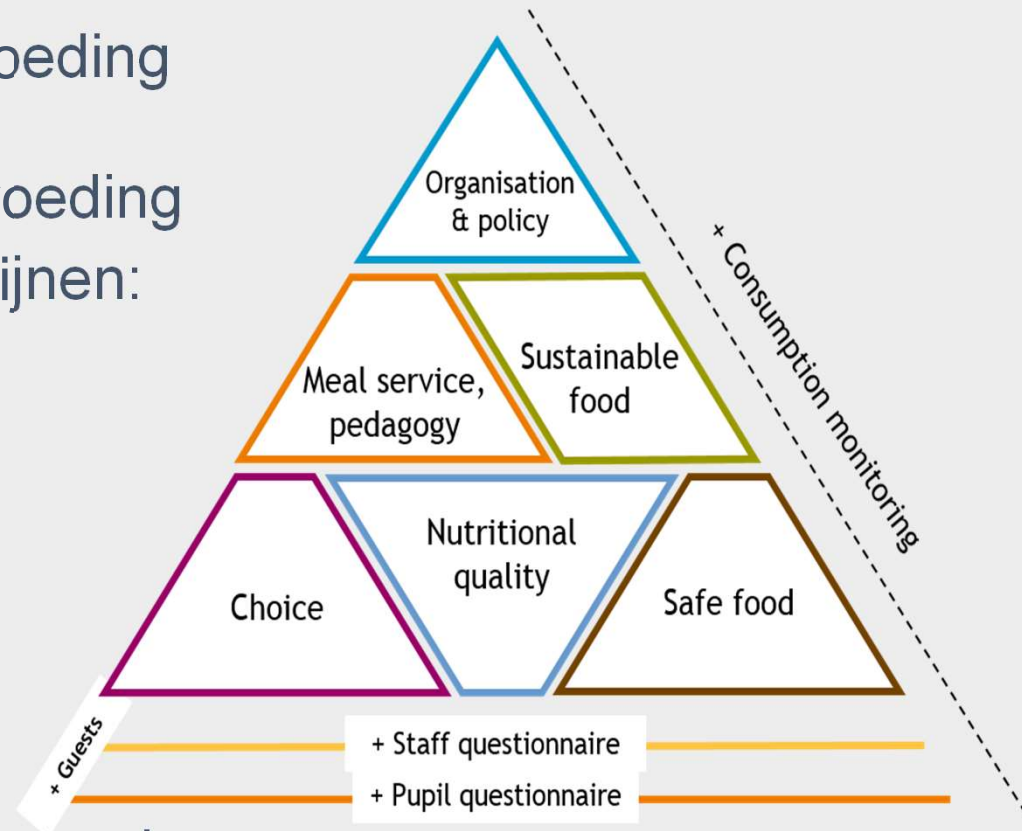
oeding

oeding
ijnen:

Organisation & policy

Meal service, pedagogy

Sustainable food

Choice

Nutritional quality

Safe food

+ Consumption monitoring

+ Guests

+ Staff questionnaire

+ Pupil questionnaire